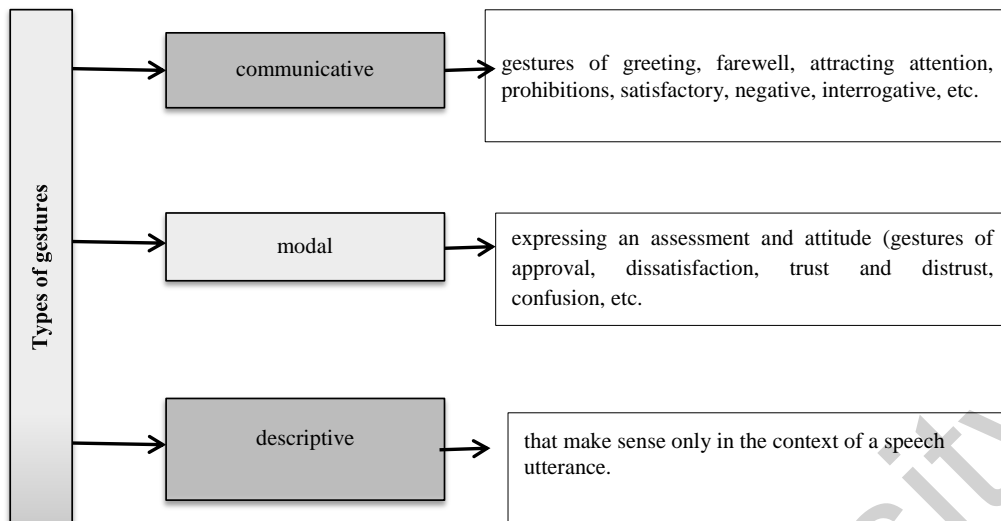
Types of gestures

communicative

gestures of greeting, farewell, attracting attention, prohibitions, satisfactory, negative, interrogative, etc.

modal

expressing an assessment and attitude (gestures of approval, dissatisfaction, trust and distrust, confusion, etc.

descriptive

that make sense only in the context of a speech utterance.